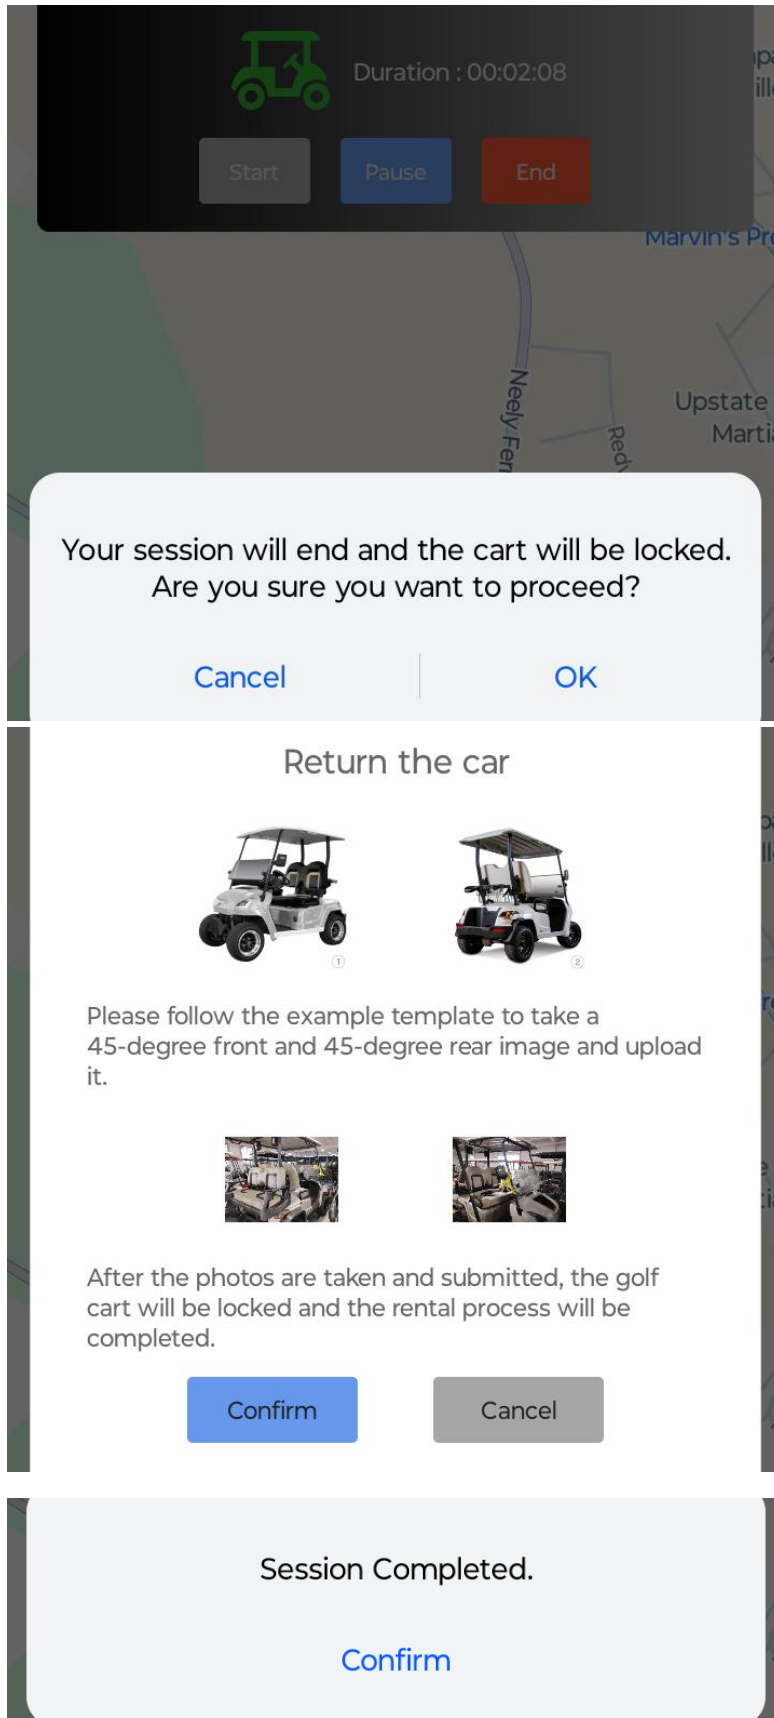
Duration : 00:02:08

Start Pause End

Marvin's Pr

Neely Fer

Red

Upstate

Marti

Your session will end and the cart will be locked. Are you sure you want to proceed?

Cancel OK

Return the car

①

②

Please follow the example template to take a 45-degree front and 45-degree rear image and upload it.

After the photos are taken and submitted, the golf cart will be locked and the rental process will be completed.

Confirm Cancel

Session Completed.

Confirm